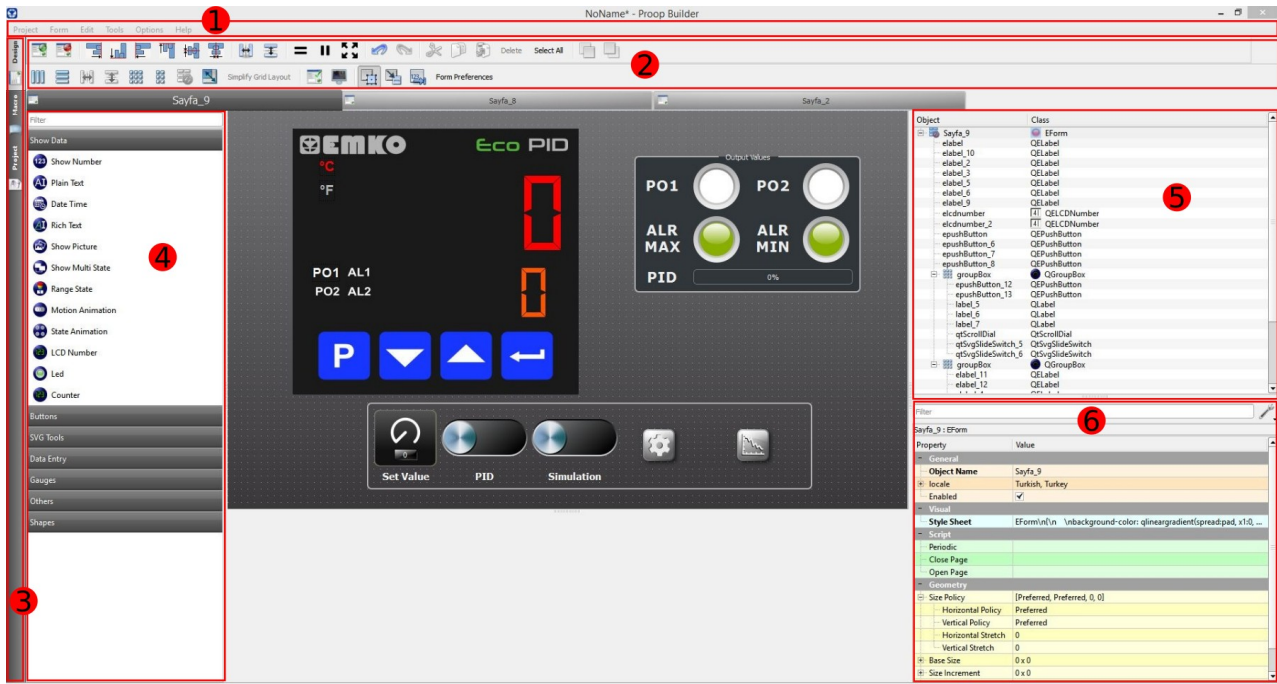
NoName* - Proop Builder

Project Form Edit Tools Options Help

1

2

Delete Select All

Simplify Grid Layout

Form Preferences

Design
Macro
Project

Sayfa_9
Sayfa_8
Sayfa_2

Filter

Show Data

Show Number
Plain Text
Date Time
Rich Text
Show Picture
Show Multi State
Range State
Motion Animation
State Animation
LCD Number
Led
Counter

4

Buttons
SVG Tools
Data Entry
Gauges
Others
Shapes

3

EMKO Eco PID
°C
°F
PO1 AL1
PO2 AL2
P

Output Values
PO1
PO2
ALR MAX
ALR MIN
PID
0%

Set Value
PID
Simulation

| Object | Class |
|---|---|
| Sayfa_9 | EForm |
| elabel | QELabel |
| elabel_10 | QELabel |
| elabel_2 | QELabel |
| elabel_3 | QELabel |
| elabel_5 | QELabel |
| elabel_6 | QELabel |
| elabel_9 | QELabel |
| elcdnumber | QELCDNumber |
| elcdnumber_2 | QELCDNumber |
| epushButton | QEPushButton |
| epushButton_6 | QEPushButton |
| epushButton_7 | QEPushButton |
| epushButton_8 | QEPushButton |
| groupBox | QGroupBox |
| epushButton_12 | QEPushButton |
| epushButton_13 | QEPushButton |
| label_5 | QLabel |
| label_6 | QLabel |
| label_7 | QLabel |
| qtScrollDial | QtScrollDial |
| qtSvgSlideSwitch_5 | QtSvgSlideSwitch |
| qtSvgSlideSwitch_6 | QtSvgSlideSwitch |
| groupBox | QGroupBox |
| elabel_11 | QELabel |
| elabel_12 | QELabel |

5

Filter

6

Sayfa_9 : EForm

| Property | Value |
|---|---|
| General | |
| Object Name | Sayfa_9 |
| locale | Turkish, Turkey |
| Enabled | ✓ |
| Visual | |
| Style Sheet | EForm\n{\n \nbackground-color: qlineargradient(spread:pad, x1:0, ... |
| Script | |
| Periodic | |
| Close Page | |
| Open Page | |
| Geometry | |
| Size Policy | [Preferred, Preferred, 0, 0] |
| Horizontal Policy | Preferred |
| Vertical Policy | Preferred |
| Horizontal Stretch | 0 |
| Vertical Stretch | 0 |
| Base Size | 0 x 0 |
| Size Increment | 0 x 0 |